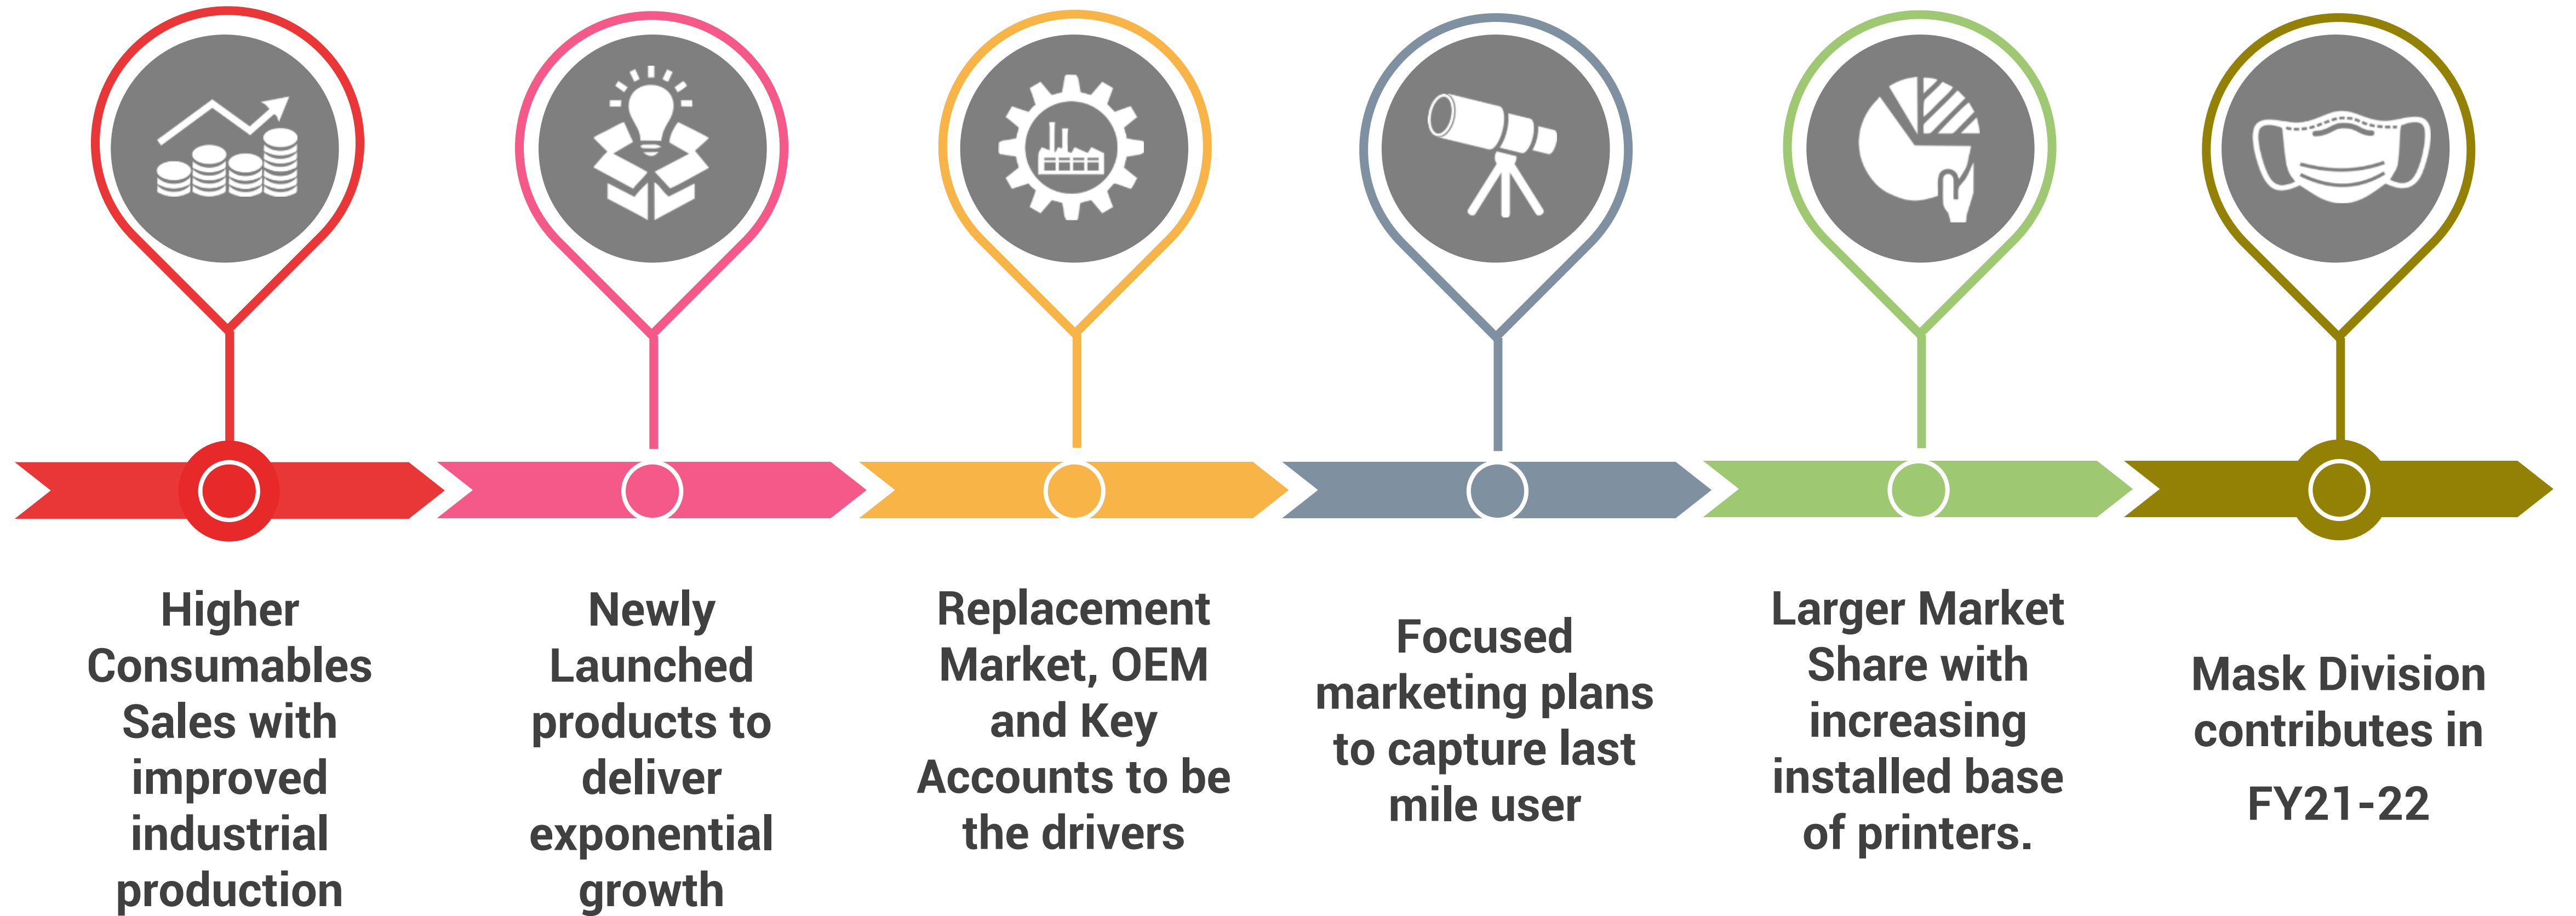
Higher Consumables Sales with improved industrial production

Newly Launched products to deliver exponential growth

Replacement Market, OEM and Key Accounts to be the drivers

Focused marketing plans to capture last mile user

Larger Market Share with increasing installed base of printers.

Mask Division contributes in FY21-22